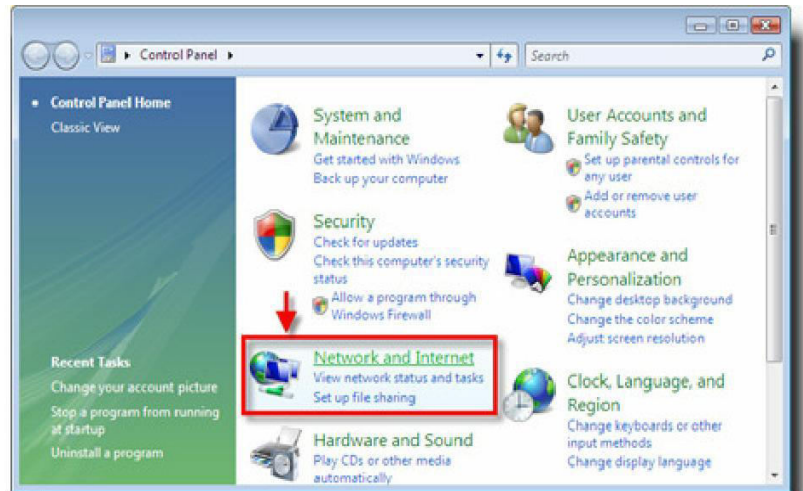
Control Panel

Search

Control Panel Home

Classic View

Recent Tasks

Change your account picture

Stop a program from running at startup

Uninstall a program

System and Maintenance

Get started with Windows

Back up your computer

Security

Check for updates

Check this computer's security status

Allow a program through Windows Firewall

Network and Internet

View network status and tasks

Set up file sharing

Hardware and Sound

Play CDs or other media automatically

User Accounts and Family Safety

Set up parental controls for any user

Add or remove user accounts

Appearance and Personalization

Change desktop background

Change the color scheme

Adjust screen resolution

Clock, Language, and Region

Change keyboards or other input methods

Change display language